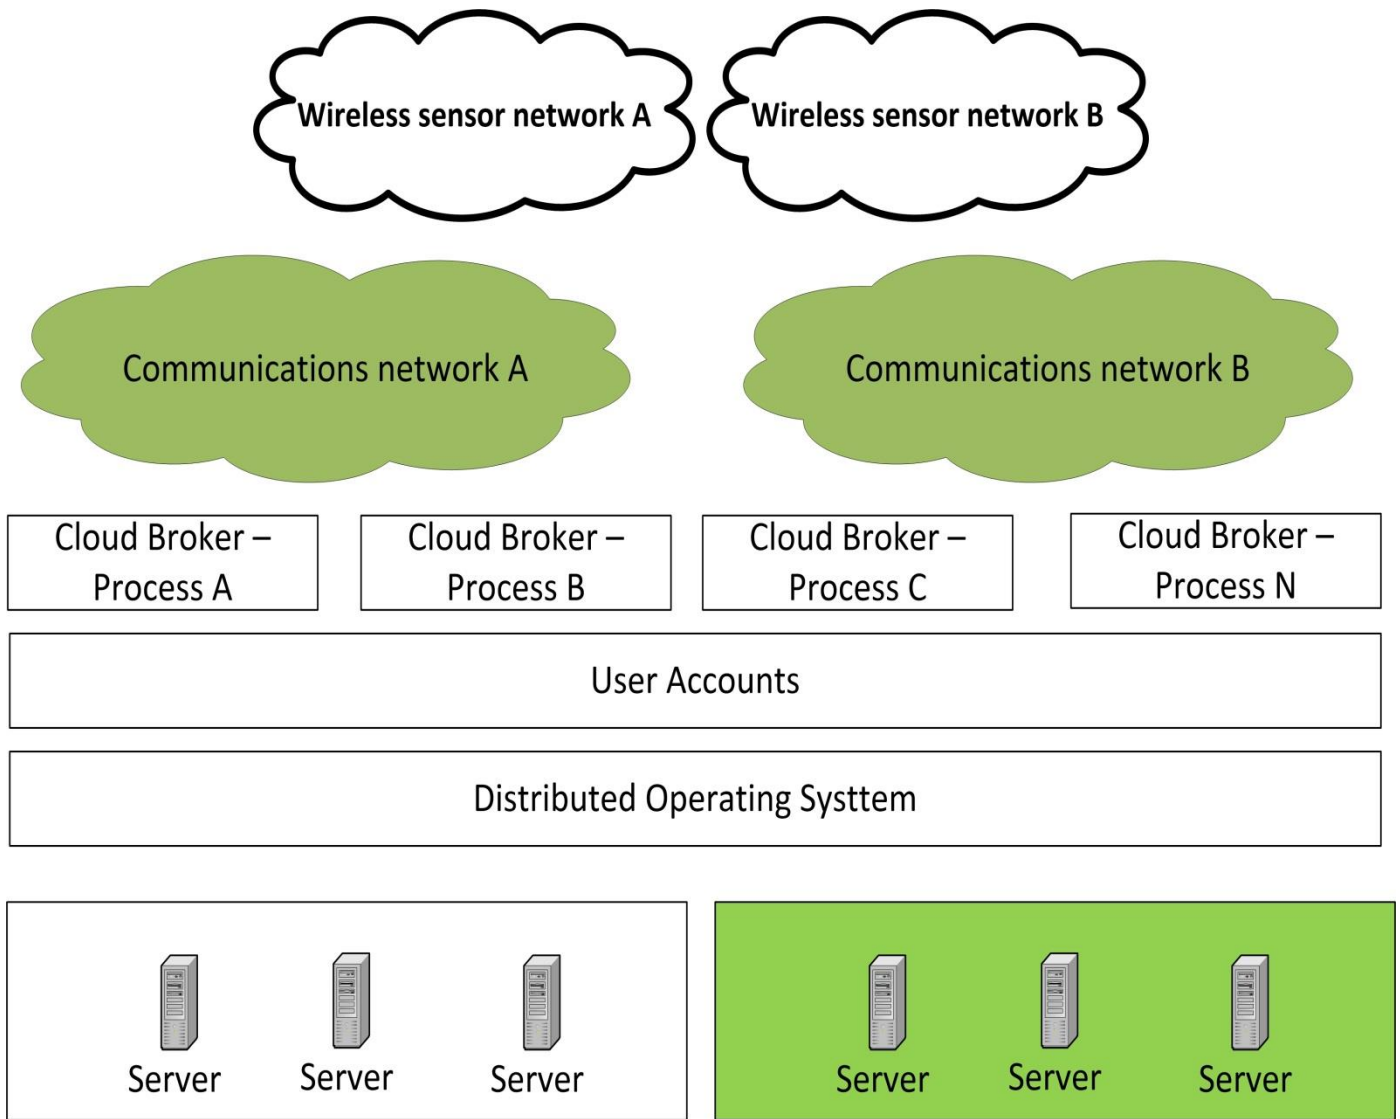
Wireless sensor network A

Wireless sensor network B

Communications network A

Communications network B

Cloud Broker – Process A

Cloud Broker – Process B

Cloud Broker – Process C

Cloud Broker – Process N

User Accounts

Distributed Operating Systtem

Server Server Server

Server Server Server